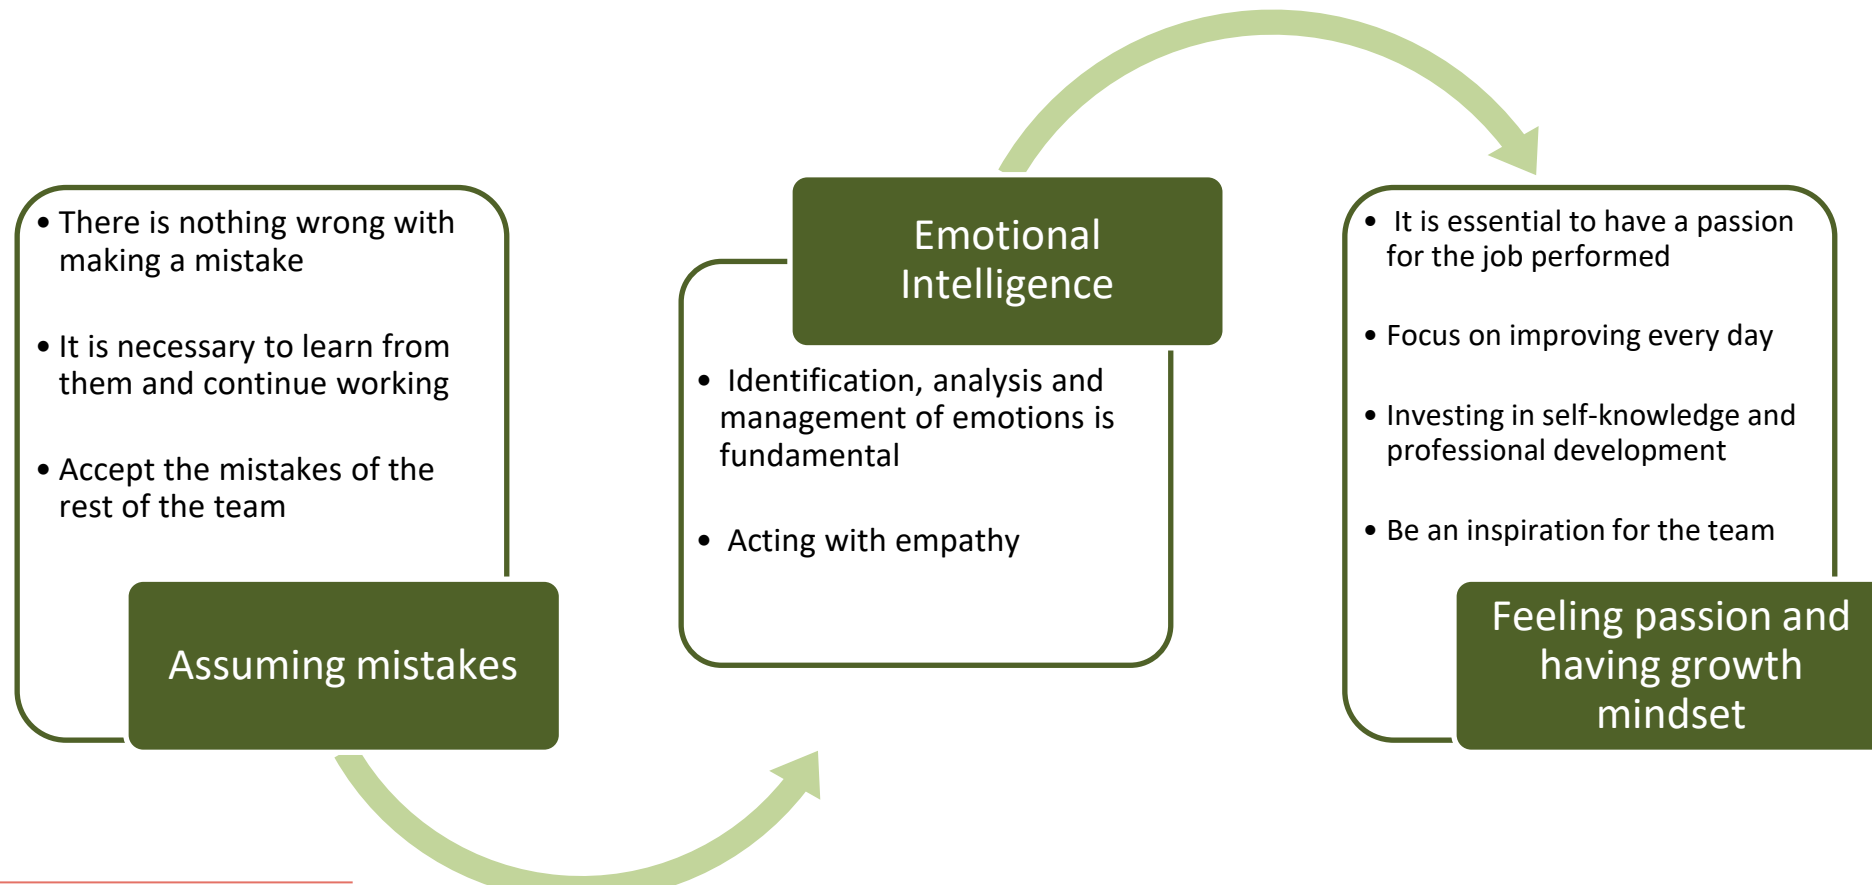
• There is nothing wrong with making a mistake

• It is necessary to learn from them and continue working

• Accept the mistakes of the rest of the team

Assuming mistakes

Emotional Intelligence

• Identification, analysis and management of emotions is fundamental

• Acting with empathy

• It is essential to have a passion for the job performed

• Focus on improving every day

• Investing in self-knowledge and professional development

• Be an inspiration for the team

Feeling passion and having growth mindset